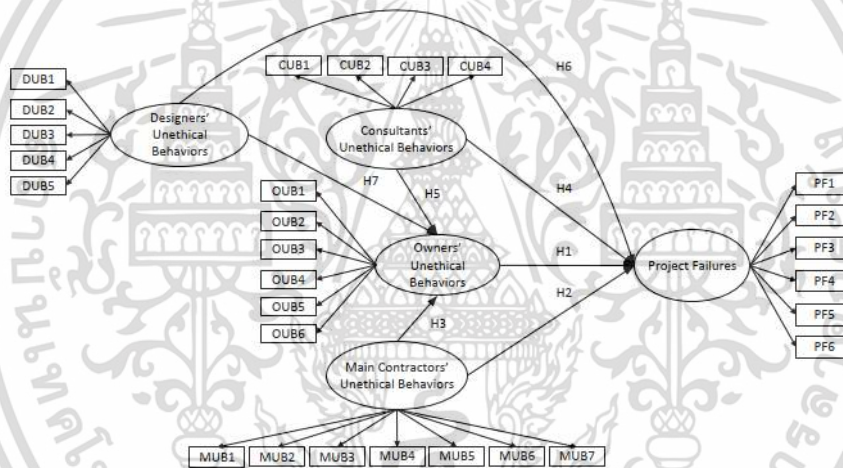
DUB1
DUB2
DUB3
DUB4
DUB5

Designers' Unethical Behaviors

CUB1 CUB2 CUB3 CUB4

H6

Consultants' Unethical Behaviors

H7

H5

H4

OUB1
OUB2
OUB3
OUB4
OUB5
OUB6

Owners' Unethical Behaviors

H1

H2

H3

Project Failures

PF1
PF2
PF3
PF4
PF5
PF6

Main Contractors' Unethical Behaviors

MUB1 MUB2 MUB3 MUB4 MUB5 MUB6 MUB7